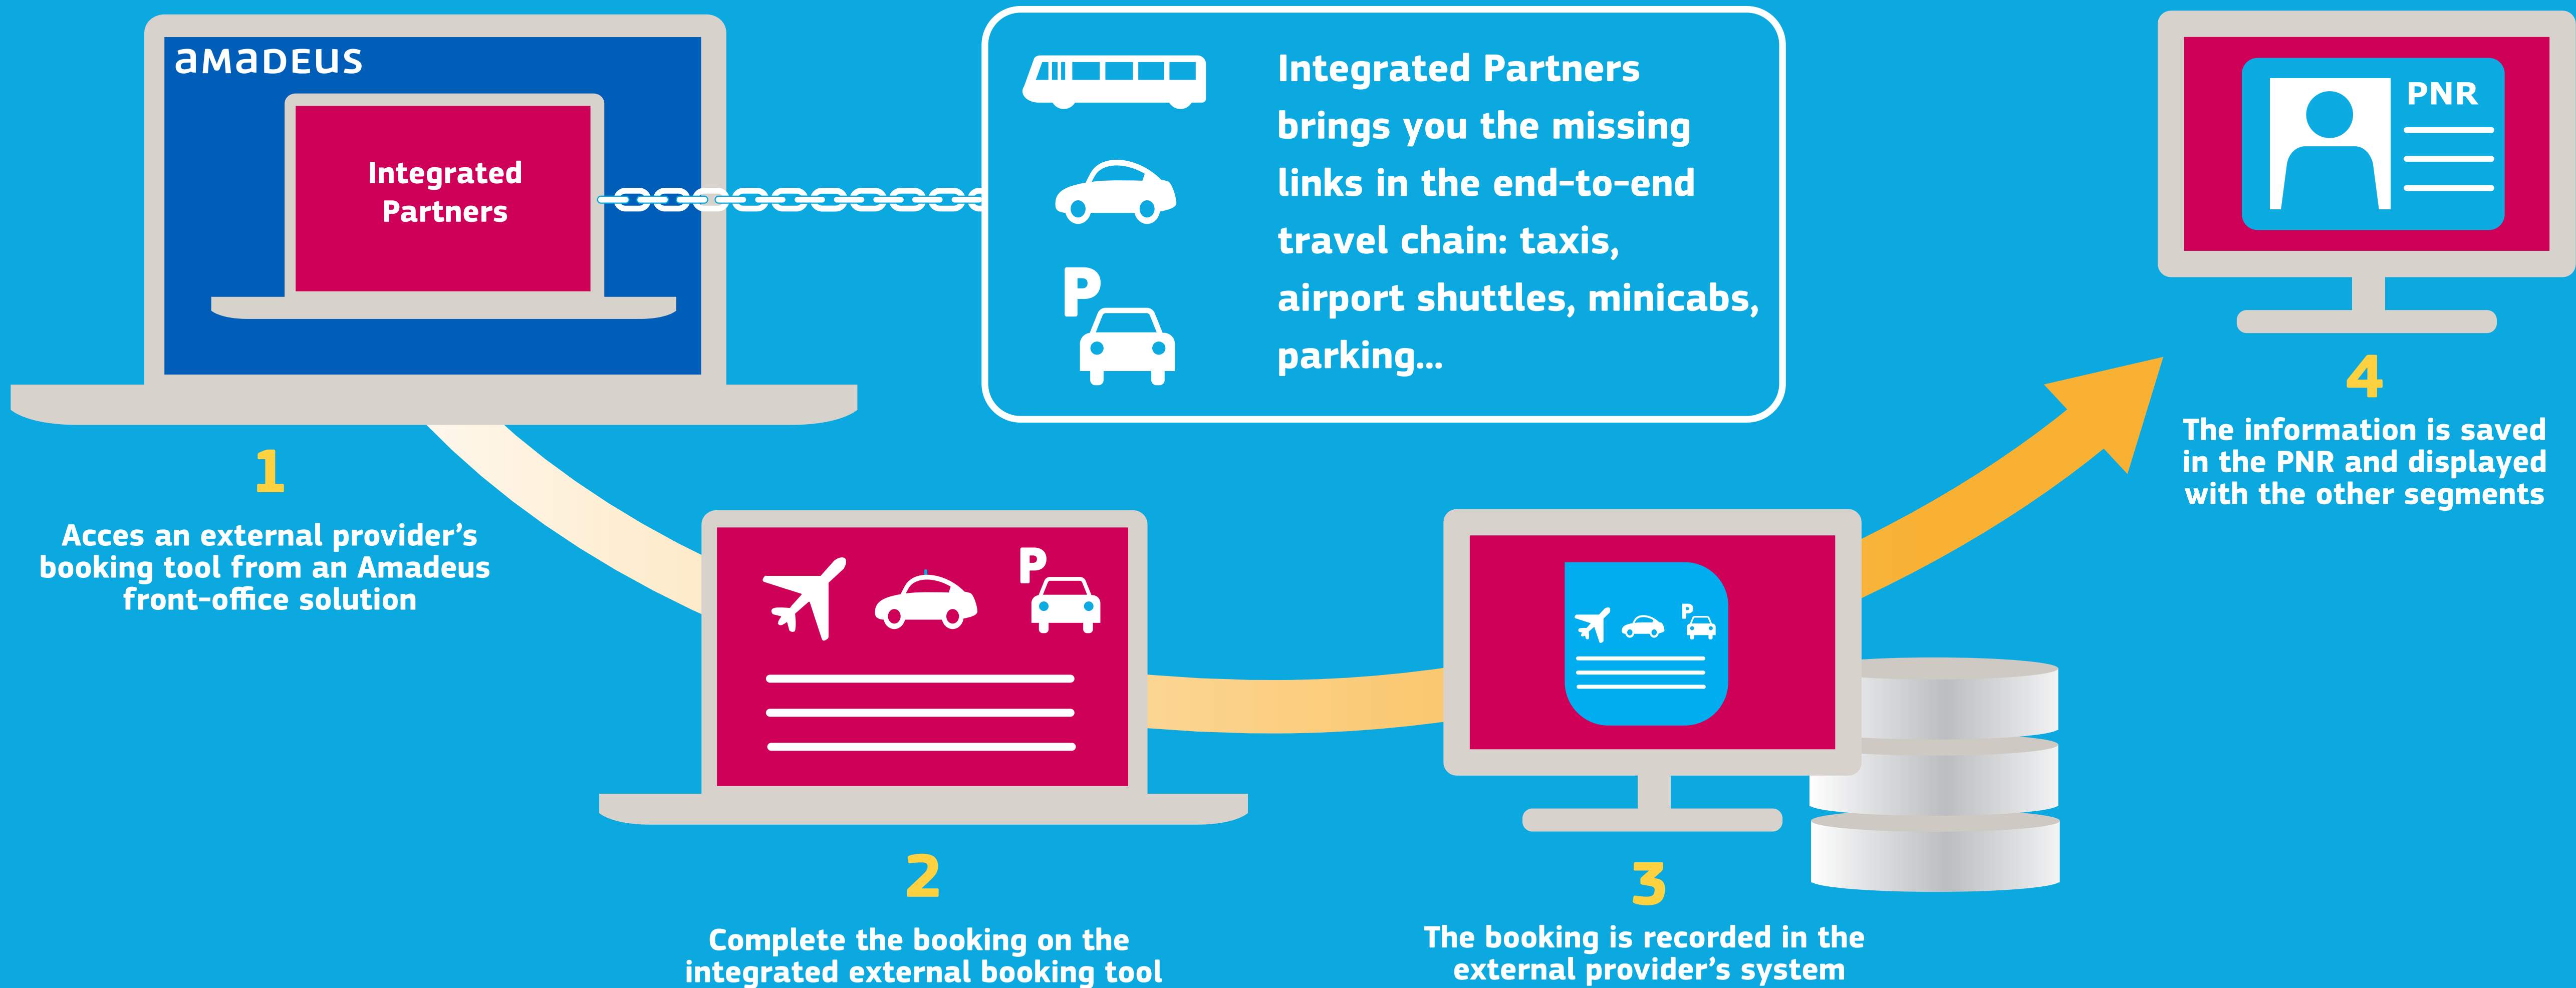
amadeus

Integrated Partners

Integrated Partners brings you the missing links in the end-to-end travel chain: taxis, airport shuttles, minicabs, parking...

PNR

1

Acces an external provider's booking tool from an Amadeus front-office solution

P

2

Complete the booking on the integrated external booking tool

P

3

The booking is recorded in the external provider's system

4

The information is saved in the PNR and displayed with the other segments